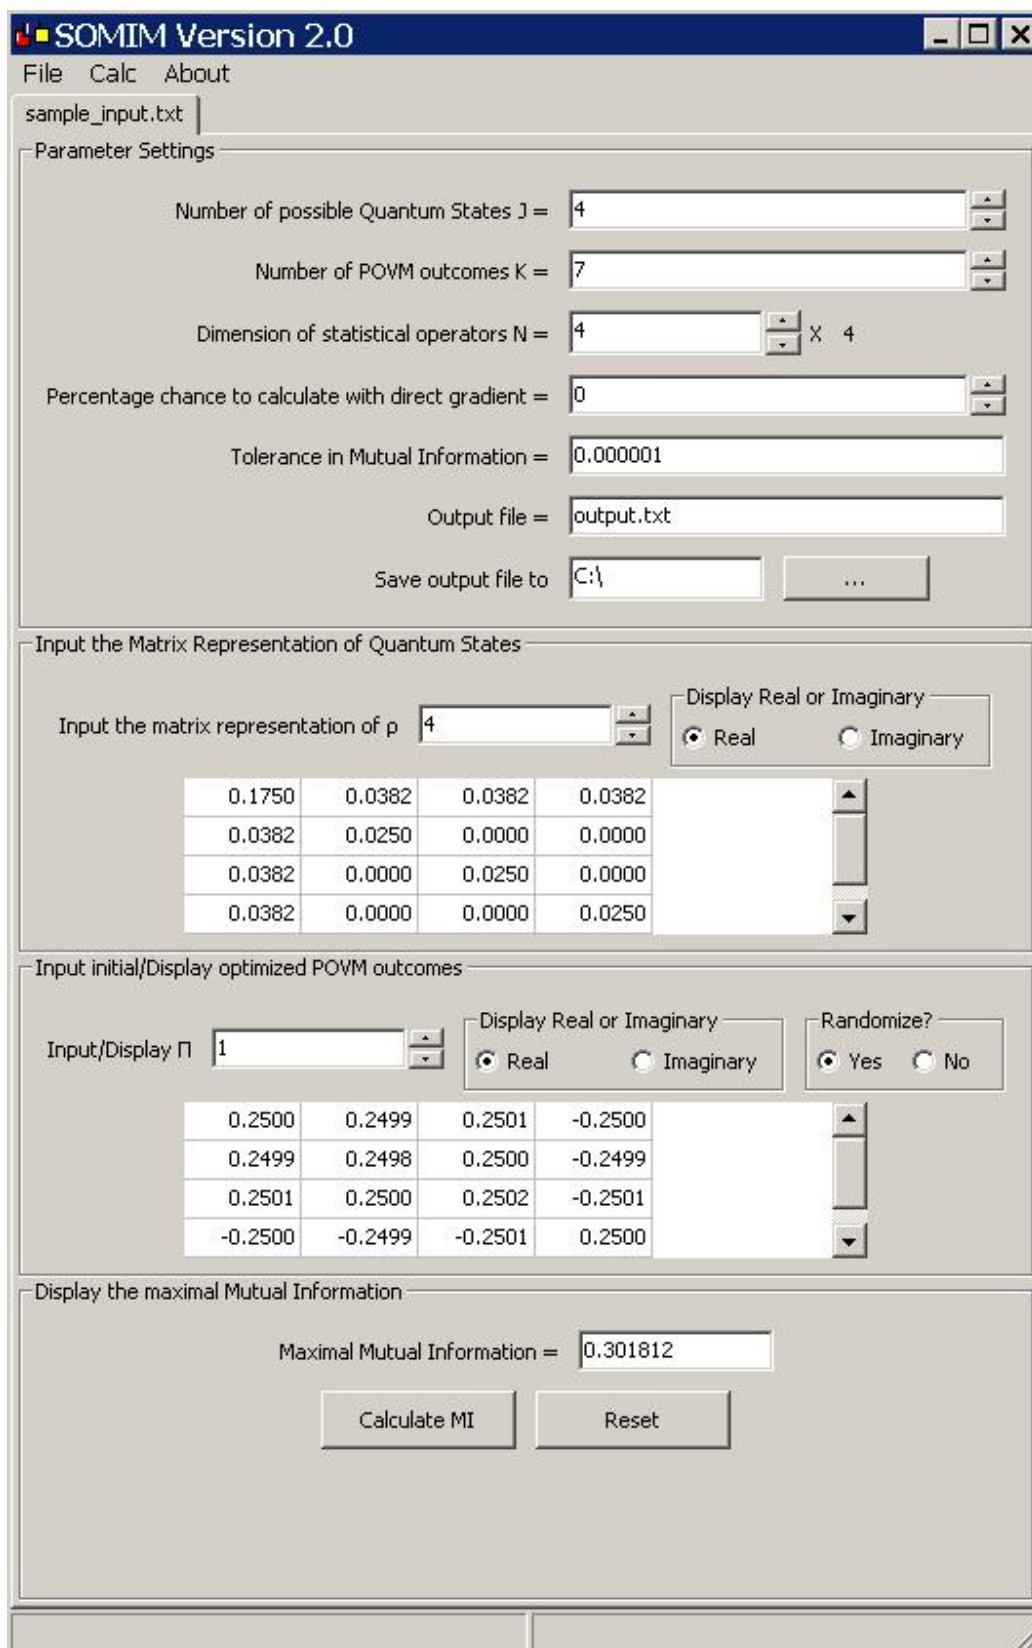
SOMIM Version 2.0

File Calc About

sample_input.txt

Parameter Settings

Number of possible Quantum States J = 4

Number of POVM outcomes K = 7

Dimension of statistical operators N = 4 X 4

Percentage chance to calculate with direct gradient = 0

Tolerance in Mutual Information = 0.000001

Output file = output.txt

Save output file to C:\ ...

Input the Matrix Representation of Quantum States

Input the matrix representation of ρ 4

Display Real or Imaginary
Real Imaginary

| 0.1750 | 0.0382 | 0.0382 | 0.0382 |
|---|---|---|---|
| 0.0382 | 0.0250 | 0.0000 | 0.0000 |
| 0.0382 | 0.0000 | 0.0250 | 0.0000 |
| 0.0382 | 0.0000 | 0.0000 | 0.0250 |

Input initial/Display optimized POVM outcomes

Input/Display Π 1

Display Real or Imaginary
Real Imaginary

Randomize?
Yes No

| 0.2500 | 0.2499 | 0.2501 | -0.2500 |
|---|---|---|---|
| 0.2499 | 0.2498 | 0.2500 | -0.2499 |
| 0.2501 | 0.2500 | 0.2502 | -0.2501 |
| -0.2500 | -0.2499 | -0.2501 | 0.2500 |

Display the maximal Mutual Information

Maximal Mutual Information = 0.301812

Calculate MI Reset